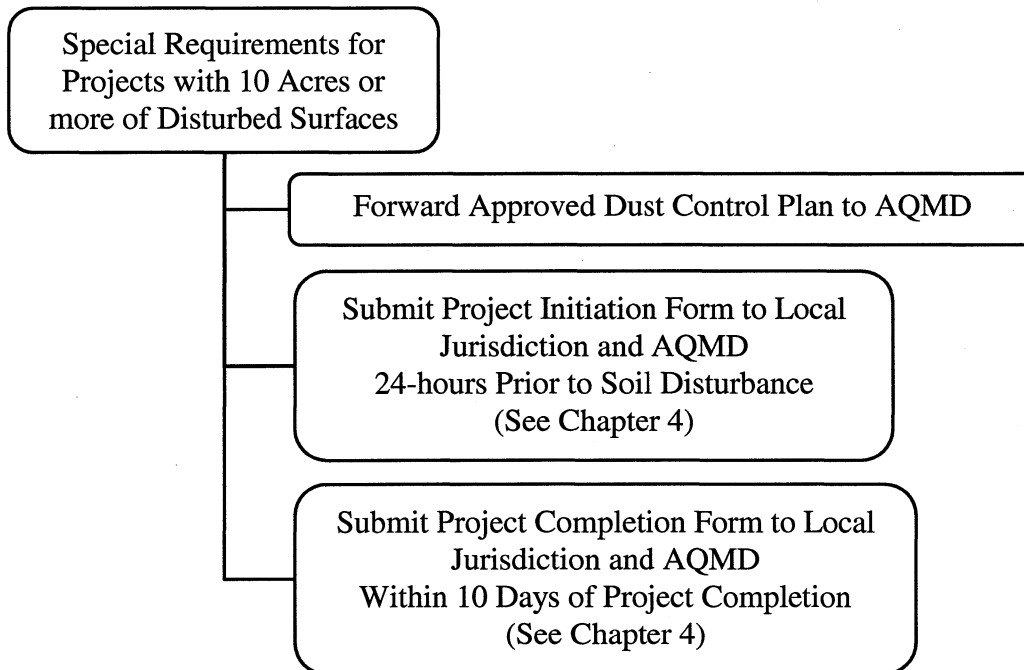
Special Requirements for Projects with 10 Acres or more of Disturbed Surfaces

Forward Approved Dust Control Plan to AQMD

Submit Project Initiation Form to Local Jurisdiction and AQMD
24-hours Prior to Soil Disturbance
(See Chapter 4)

Submit Project Completion Form to Local Jurisdiction and AQMD
Within 10 Days of Project Completion
(See Chapter 4)